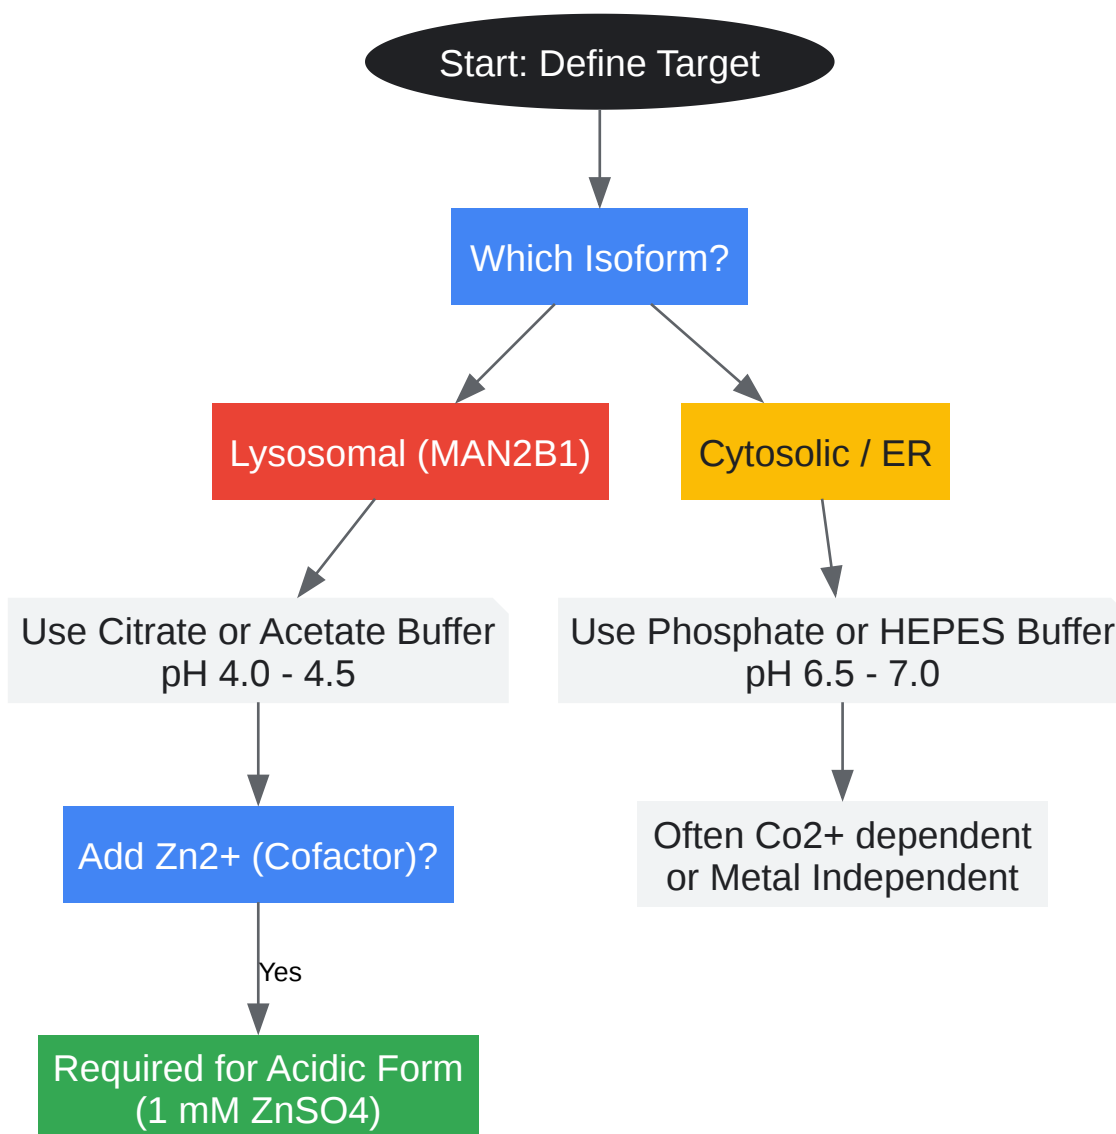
Start: Define Target

Which Isoform?

Lysosomal (MAN2B1)

Cytosolic / ER

Use Citrate or Acetate Buffer
pH 4.0 - 4.5

Use Phosphate or HEPES Buffer
pH 6.5 - 7.0

Add Zn2+ (Cofactor)?

Often Co2+ dependent
or Metal Independent

Yes

Required for Acidic Form
(1 mM ZnSO4)